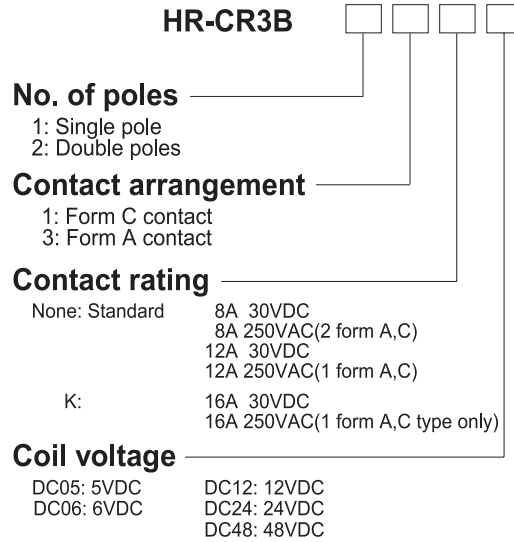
HR-CR3B

No. of poles
1: Single pole
2: Double poles

Contact arrangement
1: Form C contact
3: Form A contact

Contact rating
None: Standard 8A 30VDC
8A 250VAC(2 form A,C)
12A 30VDC
12A 250VAC(1 form A,C)
K: 16A 30VDC
16A 250VAC(1 form A,C type only)

Coil voltage
DC05: 5VDC
DC06: 6VDC
DC12: 12VDC
DC24: 24VDC
DC48: 48VDC